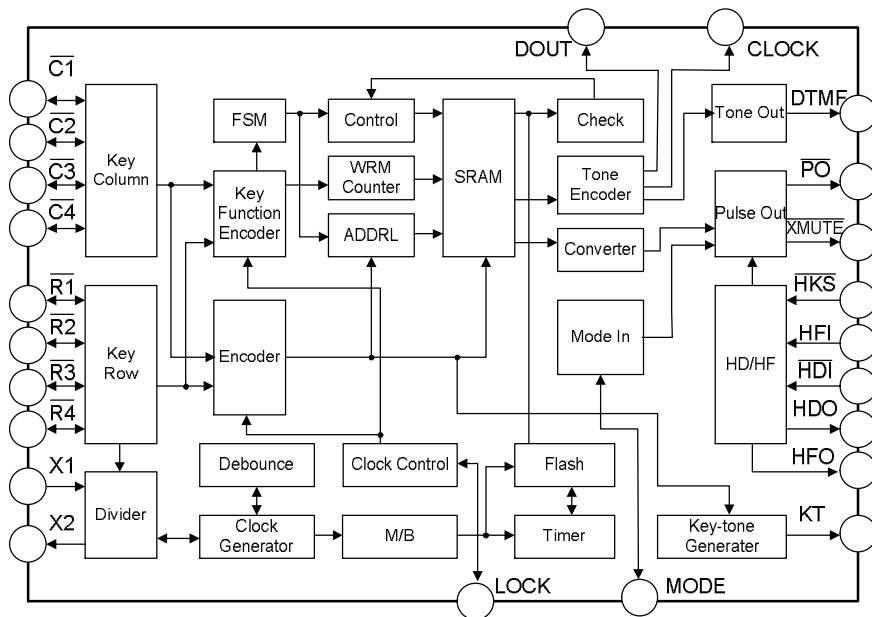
DOUT
CLOCK
$\overline{C1}$
$\overline{C2}$
$\overline{C3}$
$\overline{C4}$
Key Column
FSM
Key Function Encoder
Control
WRM Counter
ADDRL
SRAM
Check
Tone Encoder
Converter
Tone Out
DTMF
$\overline{PO}$
Pulse Out
$\overline{XMUTE}$
$\overline{HKS}$
$\overline{R1}$
$\overline{R2}$
$\overline{R3}$
$\overline{R4}$
Key Row
Encoder
Mode In
HD/HF
HFI
$\overline{HDI}$
HDO
HFO
X1
X2
Divider
Debounce
Clock Generator
Clock Control
M/B
Flash
Timer
Key-tone Generater
KT
LOCK
MODE